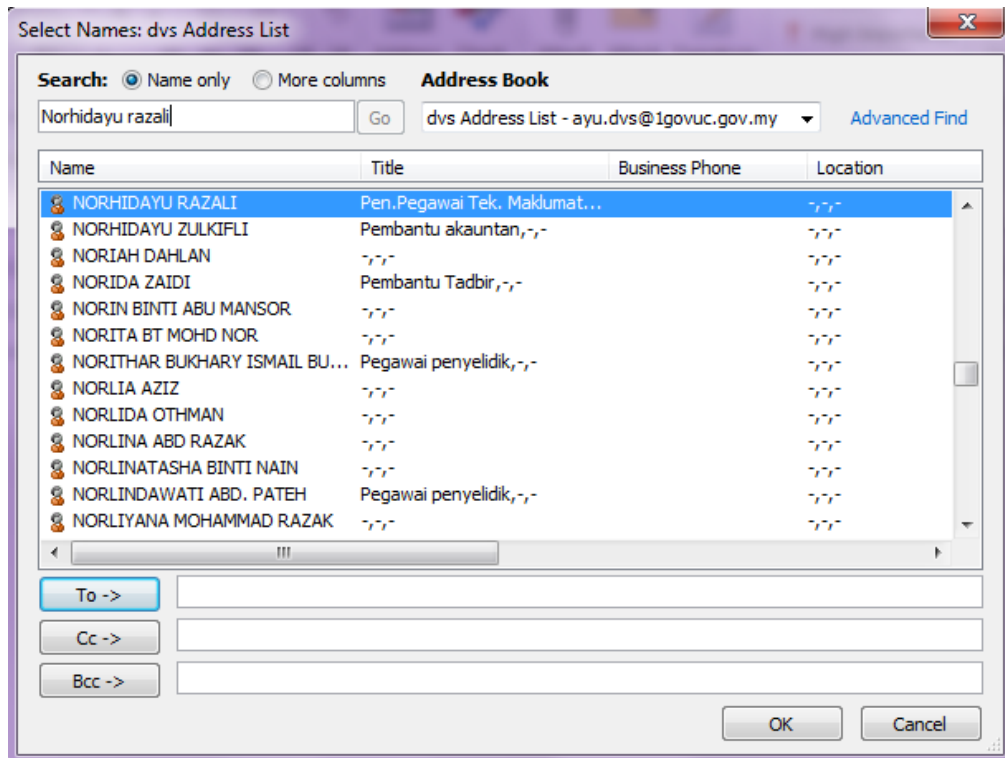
Select Names: dvs Address List

Search: Name only More columns

Address Book

Norhidayu razali

Go

dvs Address List - ayu.dvs@1govuc.gov.my

Advanced Find

| Name | Title | Business Phone | Location |
|---|---|---|---|
| NORHIDAYU RAZALI | Pen.Pegawai Tek. Maklumat... | | -,-,- |
| NORHIDAYU ZULKIFLI | Pembantu akauntan,-,- | | -,-,- |
| NORIAH DAHLAN | -,-,- | | -,-,- |
| NORIDA ZAIDI | Pembantu Tadbir,-,- | | -,-,- |
| NORIN BINTI ABU MANSOR | -,-,- | | -,-,- |
| NORITA BT MOHD NOR | -,-,- | | -,-,- |
| NORITHAR BUKHARY ISMAIL BU... | Pegawai penyelidik,-,- | | -,-,- |
| NORLIA AZIZ | -,-,- | | -,-,- |
| NORLIDA OTHMAN | -,-,- | | -,-,- |
| NORLINA ABD RAZAK | -,-,- | | -,-,- |
| NORLINATASHA BINTI NAIN | -,-,- | | -,-,- |
| NORLINDAWATI ABD. PATEH | Pegawai penyelidik,-,- | | -,-,- |
| NORLIYANA MOHAMMAD RAZAK | -,-,- | | -,-,- |

To ->

Cc ->

Bcc ->

OK

Cancel